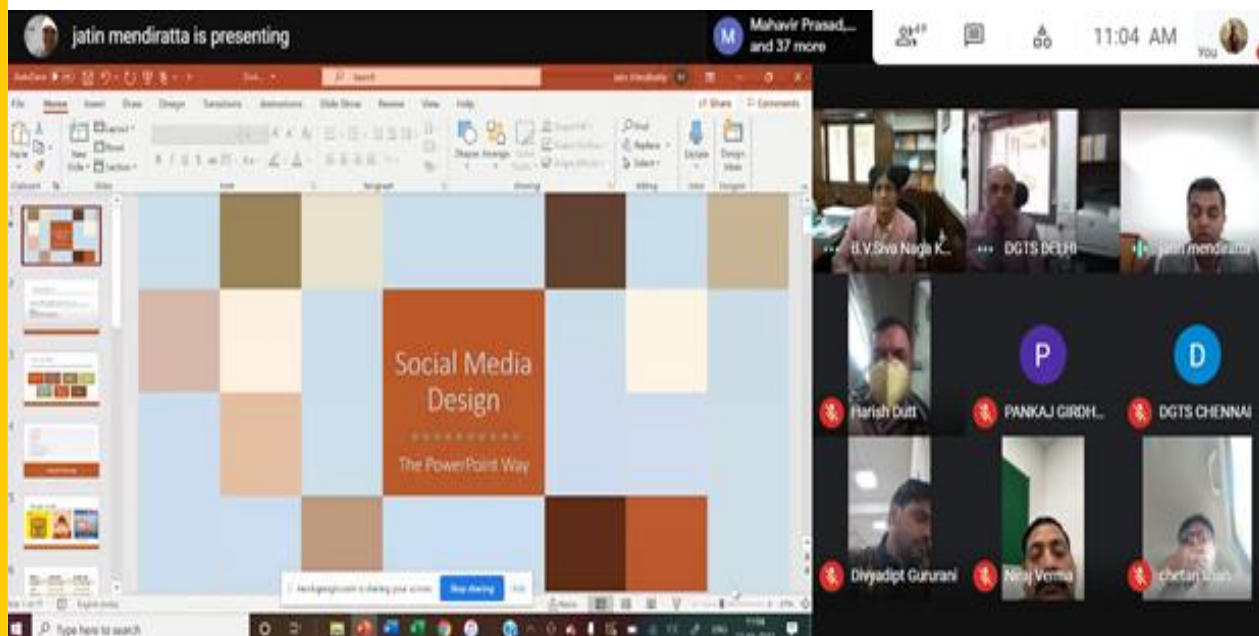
jatin mendiratta is presenting

Mahavir Prasad,... and 37 more

11:04 AM

You

File Home Insert Draw Design Transitions Animations Slide Show Review View Help

Share Comments

Social Media Design

The PowerPoint Way

Stop sharing

Type here to search

B.V.Siva Naga K...

DGTS DELHI

jatin mendiratta

Harish Dutt

P

PANKAJ GIRDH...

D

DGTS CHENNAI

Divyadipt Gururani

Niraj Verma

chetan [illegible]